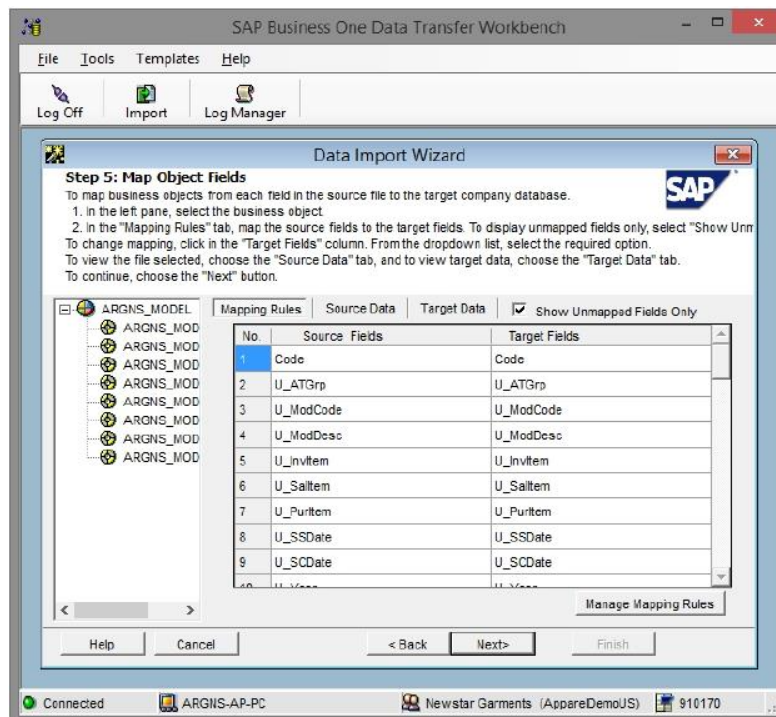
SAP Business One Data Transfer Workbench

File Tools Templates Help

Log Off Import Log Manager

Data Import Wizard

Step 5: Map Object Fields

To map business objects from each field in the source file to the target company database.
1. In the left pane, select the business object.
2. In the "Mapping Rules" tab, map the source fields to the target fields. To display unmapped fields only, select "Show Unm
To change mapping, click in the "Target Fields" column. From the dropdown list, select the required option.
To view the file selected, choose the "Source Data" tab, and to view target data, choose the "Target Data" tab.
To continue, choose the "Next" button.

SAP

ARGNS_MODEL
ARGNS_MOD
ARGNS_MOD
ARGNS_MOD
ARGNS_MOD
ARGNS_MOD
ARGNS_MOD
ARGNS_MOD

Mapping Rules | Source Data | Target Data | Show Unmapped Fields Only

| No. | Source Fields | Target Fields |
|---|---|---|
| 1 | Code | Code |
| 2 | U_ATGrp | U_ATGrp |
| 3 | U_ModCode | U_ModCode |
| 4 | U_ModDesc | U_ModDesc |
| 5 | U_InvItem | U_InvItem |
| 6 | U_SalItem | U_SalItem |
| 7 | U_PurItem | U_PurItem |
| 8 | U_SSDate | U_SSDate |
| 9 | U_SCDate | U_SCDate |
| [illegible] | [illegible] | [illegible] |

Manage Mapping Rules

Help Cancel < Back Next> Finish

Connected ARGNS-AP-PC Newstar Garments (AppareDemoUS) 910170